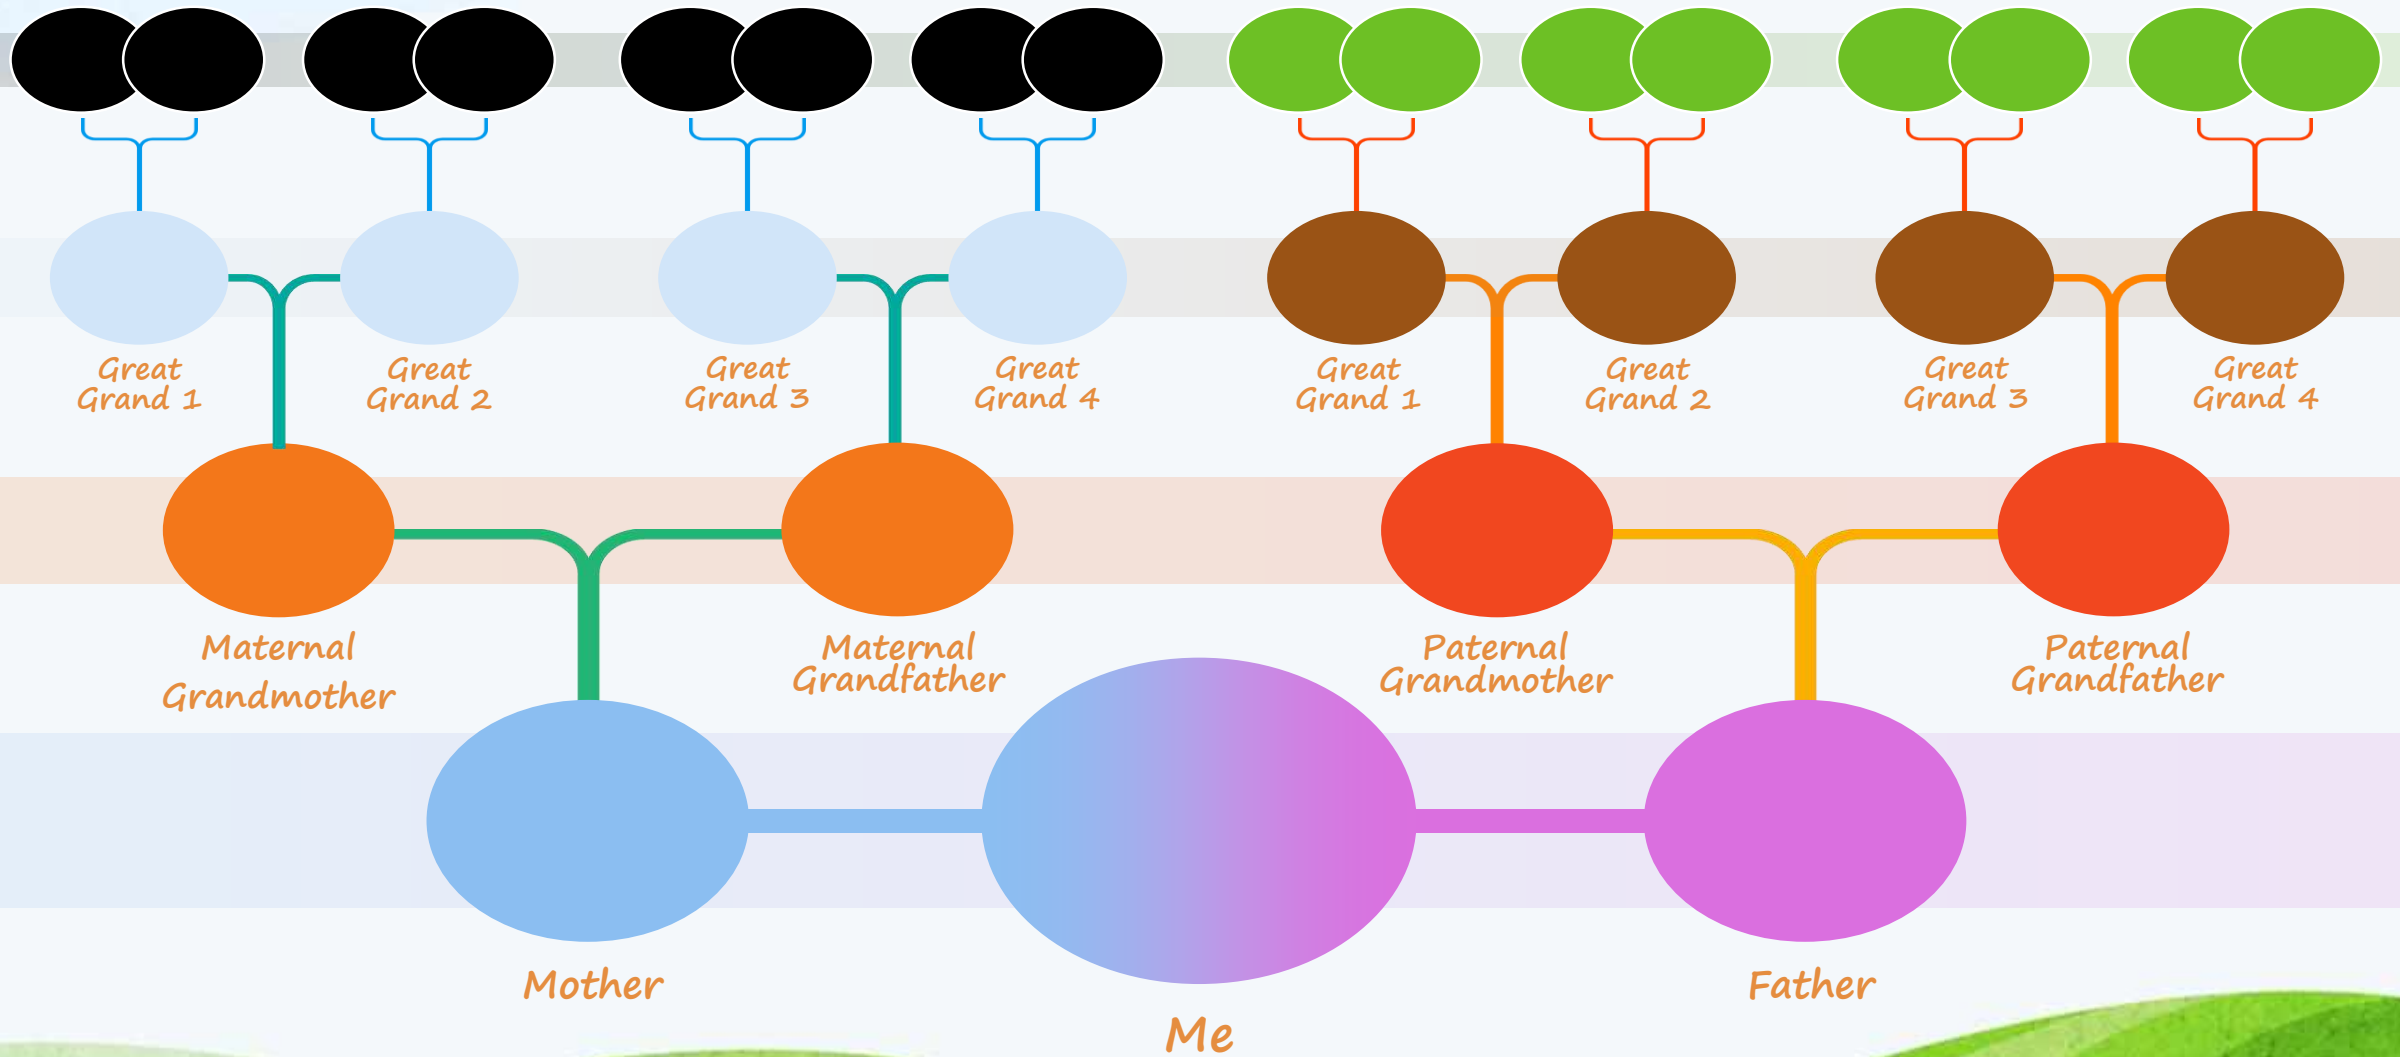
Great Grand 1

Great Grand 2

Great Grand 3

Great Grand 4

Great Grand 1

Great Grand 2

Great Grand 3

Great Grand 4

Maternal Grandmother

Maternal Grandfather

Paternal Grandmother

Paternal Grandfather

Mother

Father

Me